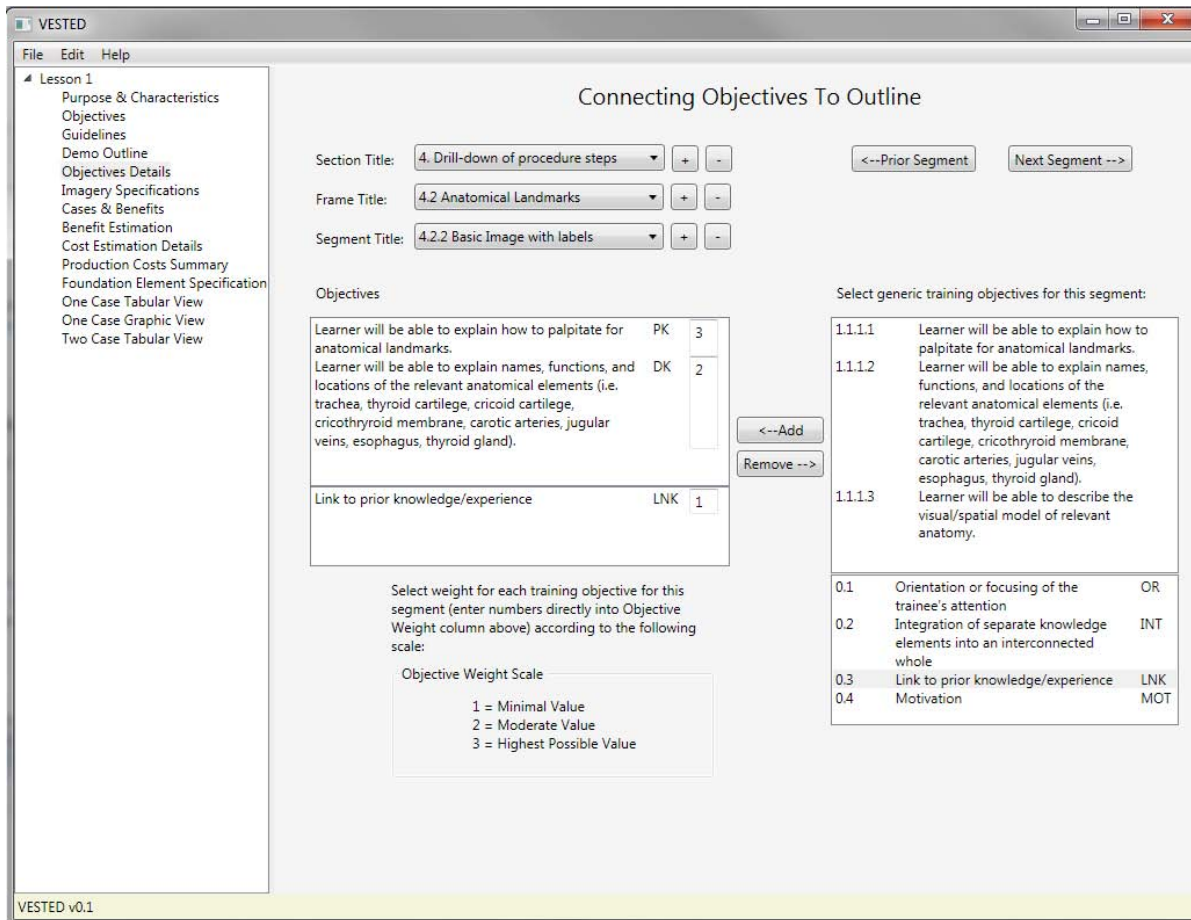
VESTED

File Edit Help

Lesson 1
Purpose & Characteristics
Objectives
Guidelines
Demo Outline
Objectives Details
Imagery Specifications
Cases & Benefits
Benefit Estimation
Cost Estimation Details
Production Costs Summary
Foundation Element Specification
One Case Tabular View
One Case Graphic View
Two Case Tabular View

Connecting Objectives To Outline

Section Title: 4. Drill-down of procedure steps + -

Frame Title: 4.2 Anatomical Landmarks + -

Segment Title: 4.2.2 Basic Image with labels + -

<--Prior Segment

Next Segment -->

Objectives

| | | |
|---|---|---|
| Learner will be able to explain how to palpitate for anatomical landmarks. | PK | 3 |
| Learner will be able to explain names, functions, and locations of the relevant anatomical elements (i.e. trachea, thyroid cartilege, cricoid cartilege, cricothryroid membrane, carotic arteries, jugular veins, esophagus, thyroid gland). | DK | 2 |

| | | |
|---|---|---|
| Link to prior knowledge/experience | LNK | 1 |

<--Add

Remove -->

Select generic training objectives for this segment:

| | |
|---|---|
| 1.1.1.1 | Learner will be able to explain how to palpitate for anatomical landmarks. |
| 1.1.1.2 | Learner will be able to explain names, functions, and locations of the relevant anatomical elements (i.e. trachea, thyroid cartilege, cricoid cartilege, cricothryroid membrane, carotic arteries, jugular veins, esophagus, thyroid gland). |
| 1.1.1.3 | Learner will be able to describe the visual/spatial model of relevant anatomy. |

| | | |
|---|---|---|
| 0.1 | Orientation or focusing of the trainee's attention | OR |
| 0.2 | Integration of separate knowledge elements into an interconnected whole | INT |
| 0.3 | Link to prior knowledge/experience | LNK |
| 0.4 | Motivation | MOT |

Select weight for each training objective for this segment (enter numbers directly into Objective Weight column above) according to the following scale:

Objective Weight Scale

1 = Minimal Value
2 = Moderate Value
3 = Highest Possible Value

VESTED v0.1